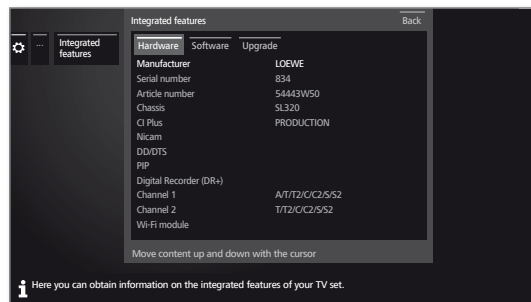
... Integrated features

Integrated features Back

Hardware Software Upgrade

| Manufacturer | LOEWE |
|---|---|
| Serial number | 834 |
| Article number | 54443W50 |
| Chassis | SL320 |
| CI Plus | PRODUCTION |
| Nicam | |
| DD/DTS | |
| PIP | |
| Digital Recorder (DR+) | |
| Channel 1 | A/T/T2/C/C2/S/S2 |
| Channel 2 | T/T2/C/C2/S/S2 |
| Wi-Fi module | |

Move content up and down with the cursor

i Here you can obtain information on the integrated features of your TV set.